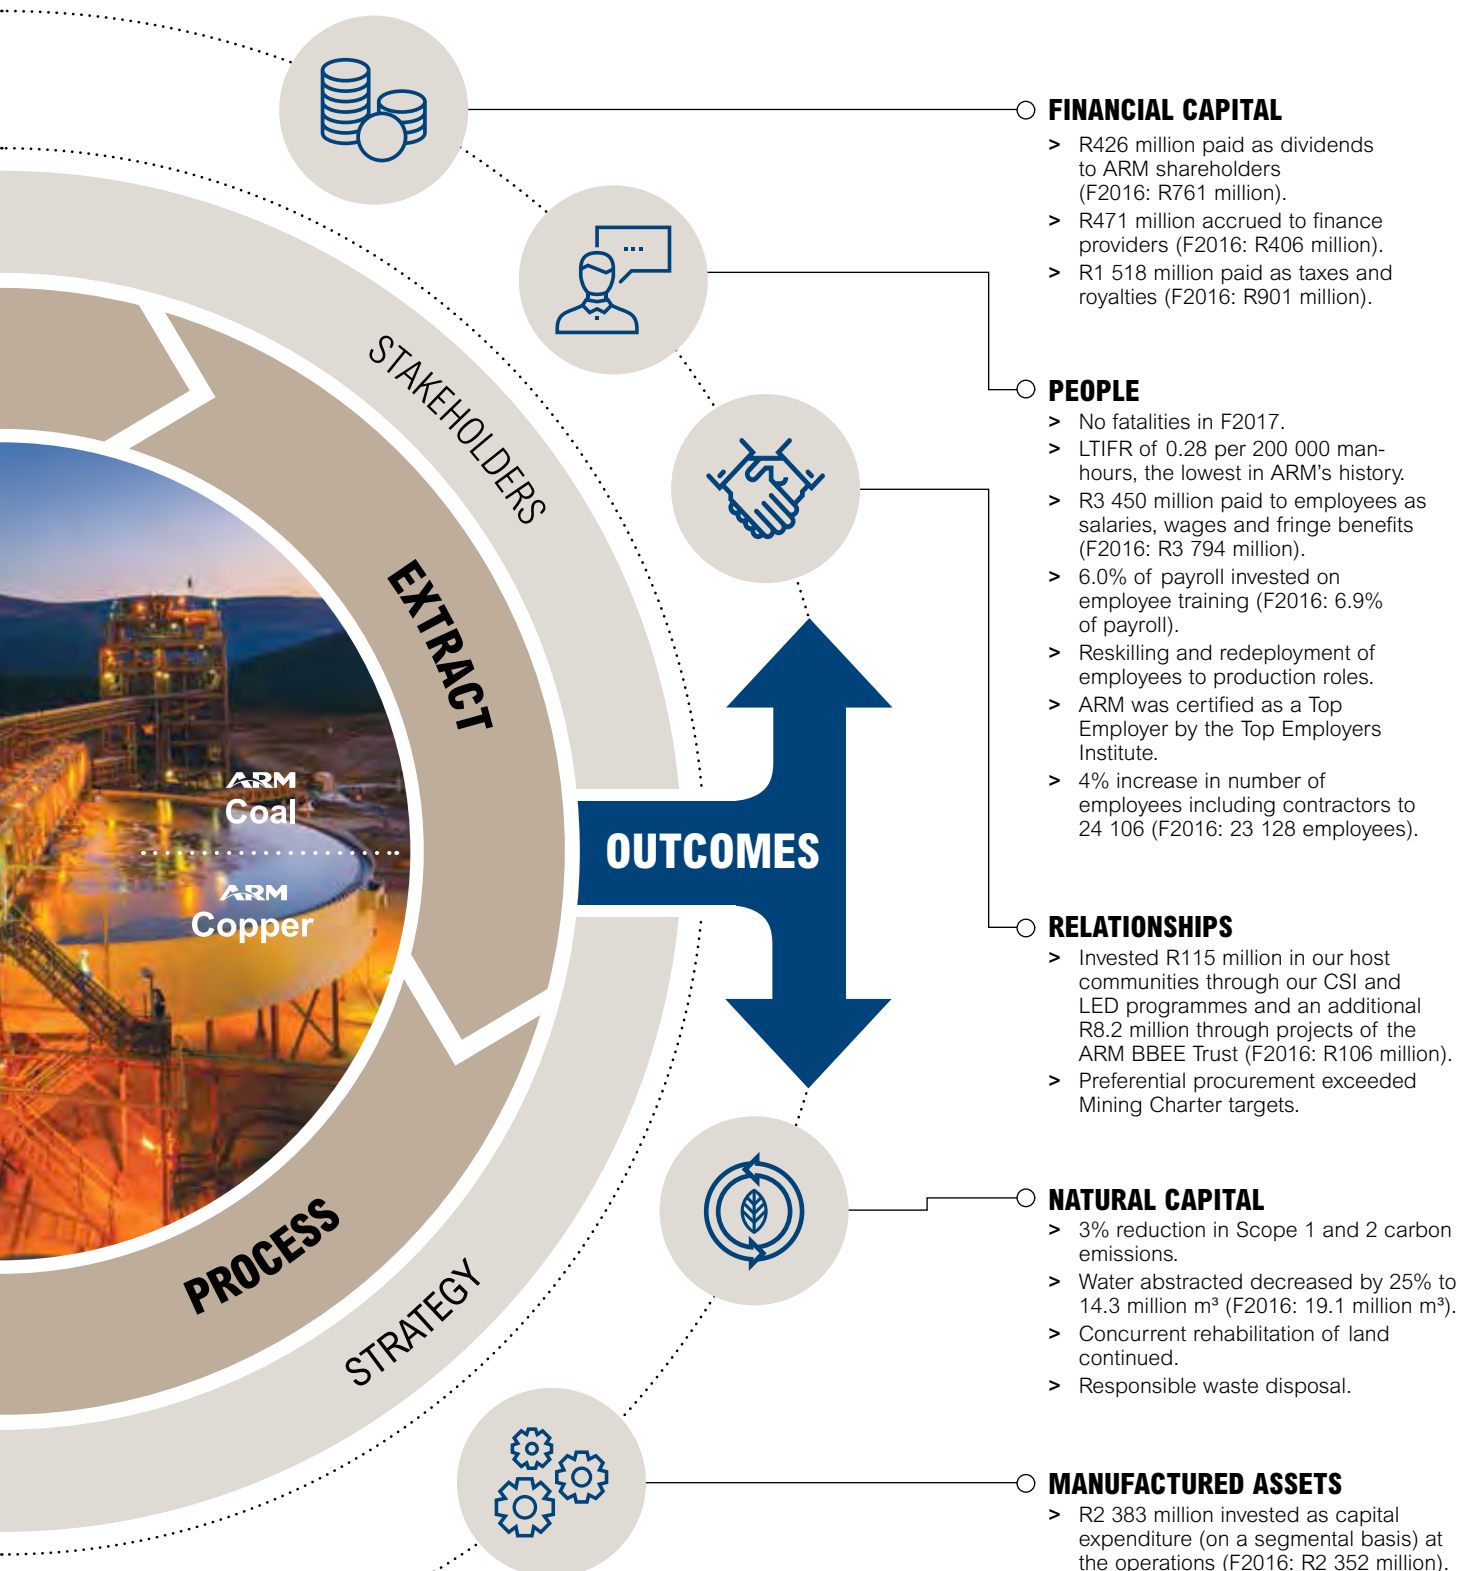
STAKEHOLDERS

EXTRACT

ARM
Coal

ARM
Copper

PROCESS

STRATEGY

OUTCOMES

FINANCIAL CAPITAL
> R426 million paid as dividends to ARM shareholders (F2016: R761 million).
> R471 million accrued to finance providers (F2016: R406 million).
> R1 518 million paid as taxes and royalties (F2016: R901 million).

PEOPLE
> No fatalities in F2017.
> LTIFR of 0.28 per 200 000 man-hours, the lowest in ARM's history.
> R3 450 million paid to employees as salaries, wages and fringe benefits (F2016: R3 794 million).
> 6.0% of payroll invested on employee training (F2016: 6.9% of payroll).
> Reskilling and redeployment of employees to production roles.
> ARM was certified as a Top Employer by the Top Employers Institute.
> 4% increase in number of employees including contractors to 24 106 (F2016: 23 128 employees).

RELATIONSHIPS
> Invested R115 million in our host communities through our CSI and LED programmes and an additional R8.2 million through projects of the ARM BBEE Trust (F2016: R106 million).
> Preferential procurement exceeded Mining Charter targets.

NATURAL CAPITAL
> 3% reduction in Scope 1 and 2 carbon emissions.
> Water abstracted decreased by 25% to 14.3 million m³ (F2016: 19.1 million m³).
> Concurrent rehabilitation of land continued.
> Responsible waste disposal.

MANUFACTURED ASSETS
> R2 383 million invested as capital expenditure (on a segmental basis) at the operations (F2016: R2 352 million).